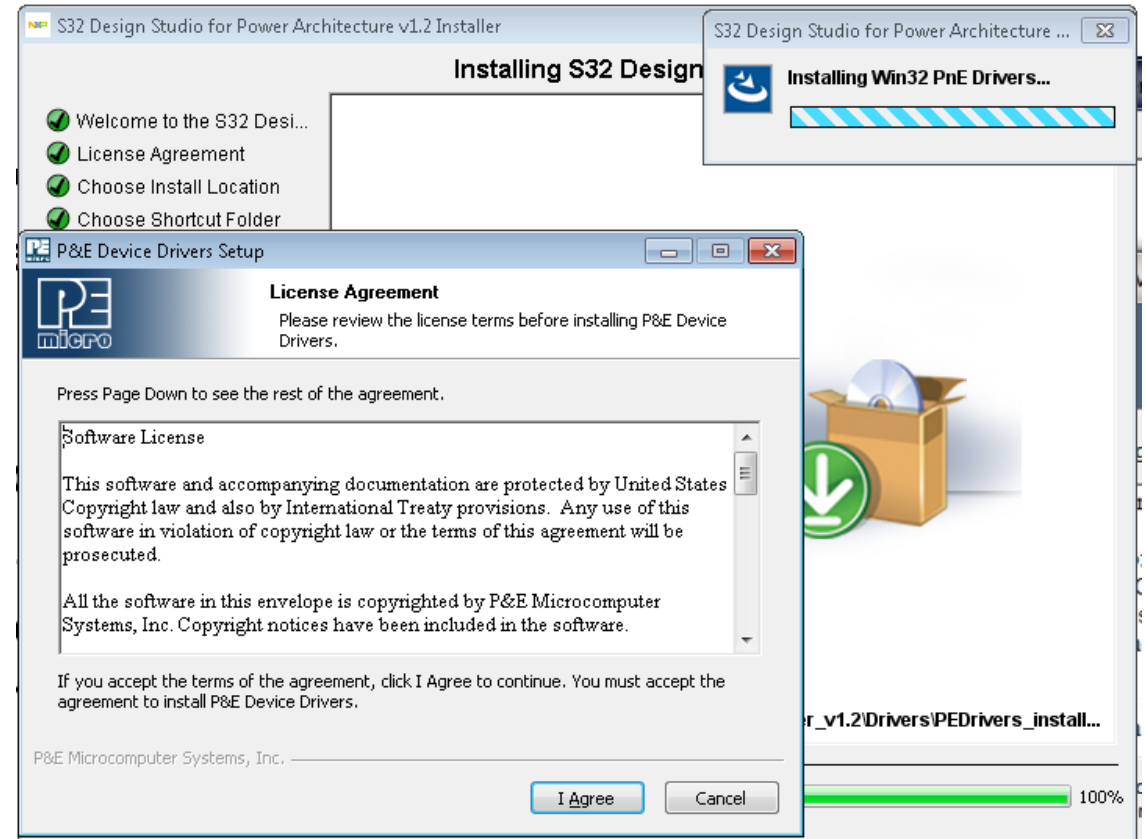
S32 Design Studio for Power Architecture v1.2 Installer

Installing S32 Design

Welcome to the S32 Desi...
License Agreement
Choose Install Location
Choose Shortcut Folder

S32 Design Studio for Power Architecture ...

Installing Win32 PnE Drivers...

P&E Device Drivers Setup

micro

License Agreement
Please review the license terms before installing P&E Device Drivers.

Press Page Down to see the rest of the agreement.

Software License

This software and accompanying documentation are protected by United States Copyright law and also by International Treaty provisions. Any use of this software in violation of copyright law or the terms of this agreement will be prosecuted.

All the software in this envelope is copyrighted by P&E Microcomputer Systems, Inc. Copyright notices have been included in the software.

If you accept the terms of the agreement, click I Agree to continue. You must accept the agreement to install P&E Device Drivers.

P&E Microcomputer Systems, Inc.

I Agree
Cancel

r_v1.2\Drivers\PEDrivers_install...

100%